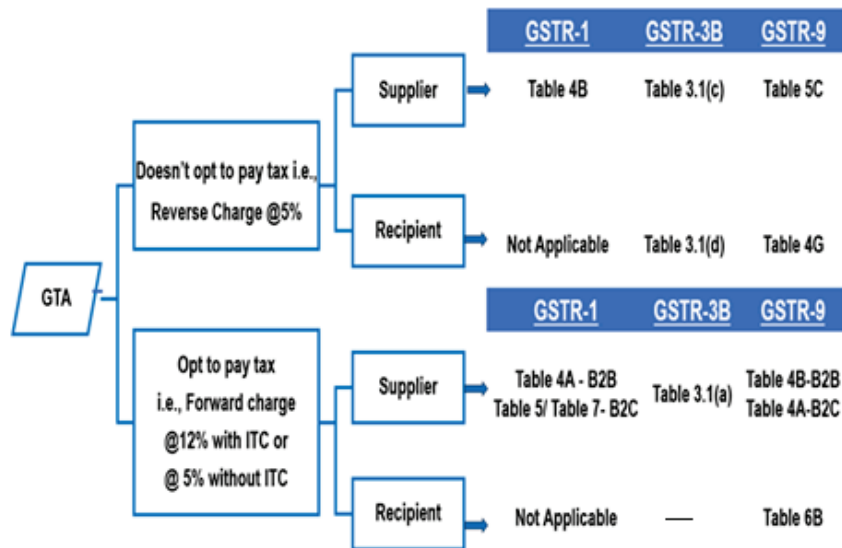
GTA

Doesn't opt to pay tax i.e., Reverse Charge @5%

Supplier

Recipient

| | GSTR-1 | GSTR-3B | GSTR-9 |
|---|---|---|---|
| Supplier | Table 4B | Table 3.1(c) | Table 5C |
| Recipient | Not Applicable | Table 3.1(d) | Table 4G |

Opt to pay tax i.e., Forward charge @12% with ITC or @ 5% without ITC

Supplier

Recipient

| | GSTR-1 | GSTR-3B | GSTR-9 |
|---|---|---|---|
| Supplier | Table 4A - B2B Table 5/ Table 7- B2C | Table 3.1(a) | Table 4B-B2B Table 4A-B2C |
| Recipient | Not Applicable | — | Table 6B |